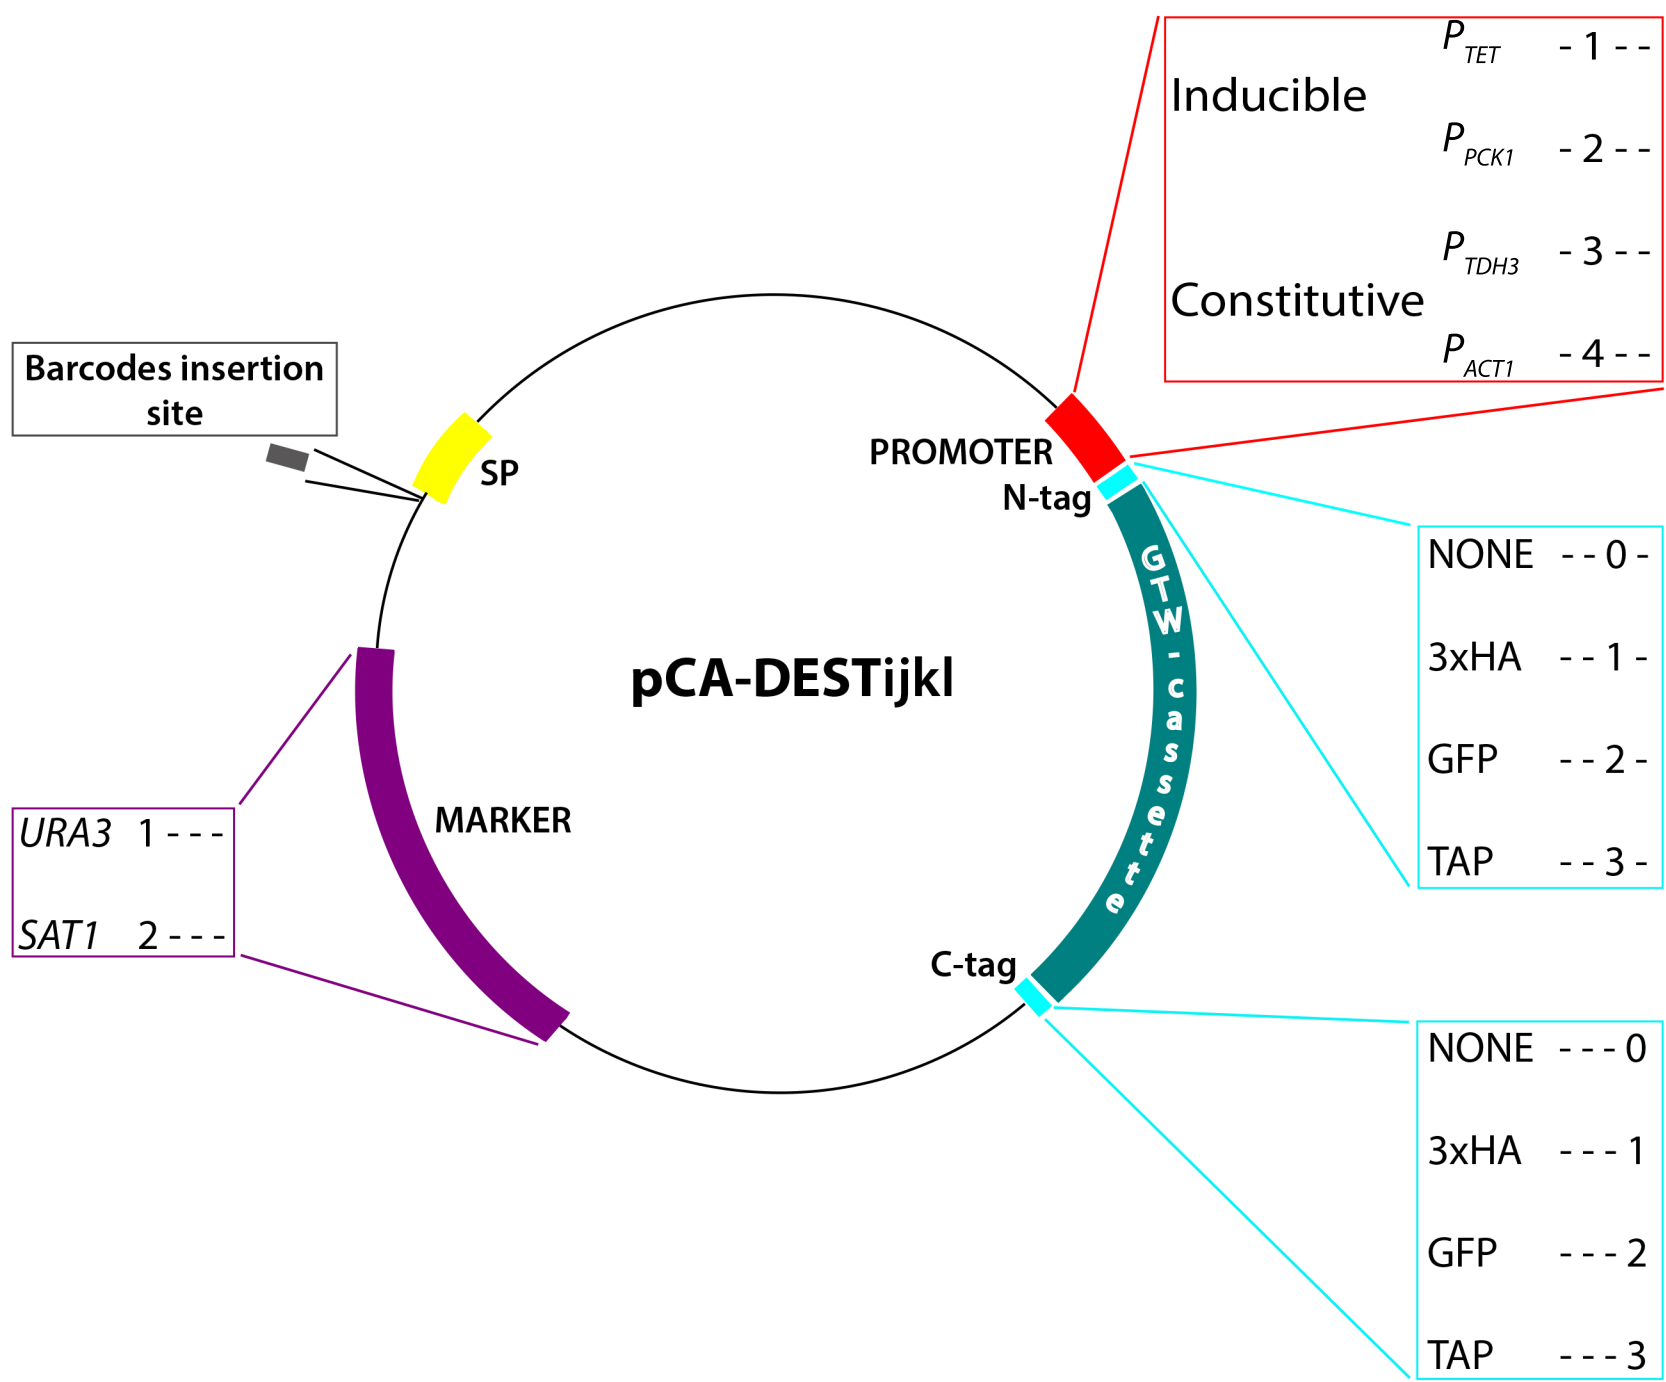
Inducible
$P_{TET}$ - 1 - -
$P_{PCK1}$ - 2 - -
Constitutive
$P_{TDH3}$ - 3 - -
$P_{ACT1}$ - 4 - -

Barcodes insertion site

SP

PROMOTER

N-tag

NONE - - 0 -
3xHA - - 1 -
GFP - - 2 -
TAP - - 3 -

GTW-cassette

pCA-DESTijkl

MARKER

URA3 1 - - -
SAT1 2 - - -

C-tag

NONE - - - 0
3xHA - - - 1
GFP - - - 2
TAP - - - 3